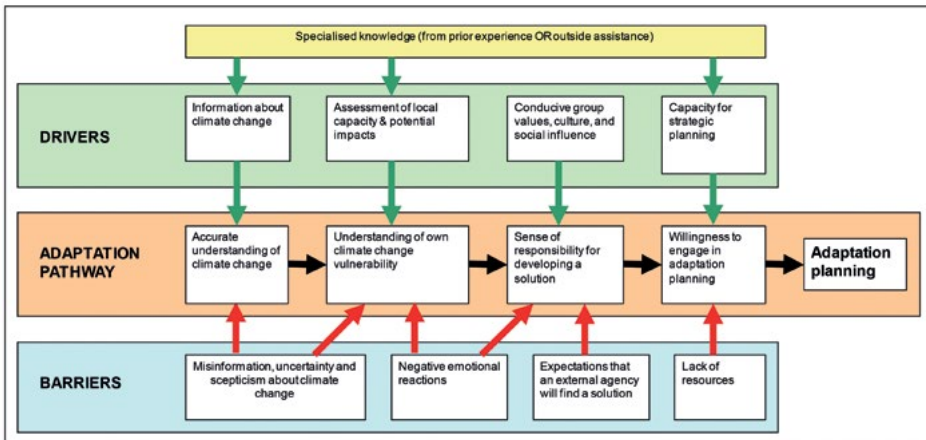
Specialised knowledge (from prior experience OR outside assistance)

DRIVERS

Information about climate change

Assessment of local capacity & potential impacts

Conducive group values, culture, and social influence

Capacity for strategic planning

ADAPTATION PATHWAY

Accurate understanding of climate change

Understanding of own climate change vulnerability

Sense of responsibility for developing a solution

Willingness to engage in adaptation planning

Adaptation planning

BARRIERS

Misinformation, uncertainty and scepticism about climate change

Negative emotional reactions

Expectations that an external agency will find a solution

Lack of resources